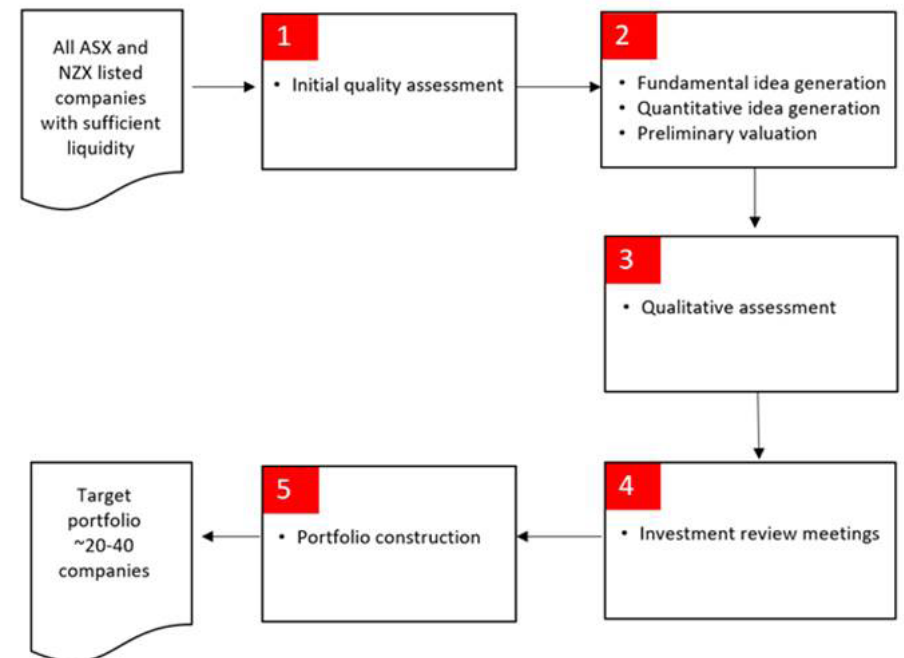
All ASX and NZX listed companies with sufficient liquidity

1

• Initial quality assessment

2

• Fundamental idea generation
• Quantitative idea generation
• Preliminary valuation

3

• Qualitative assessment

4

• Investment review meetings

5

• Portfolio construction

Target portfolio ~20-40 companies